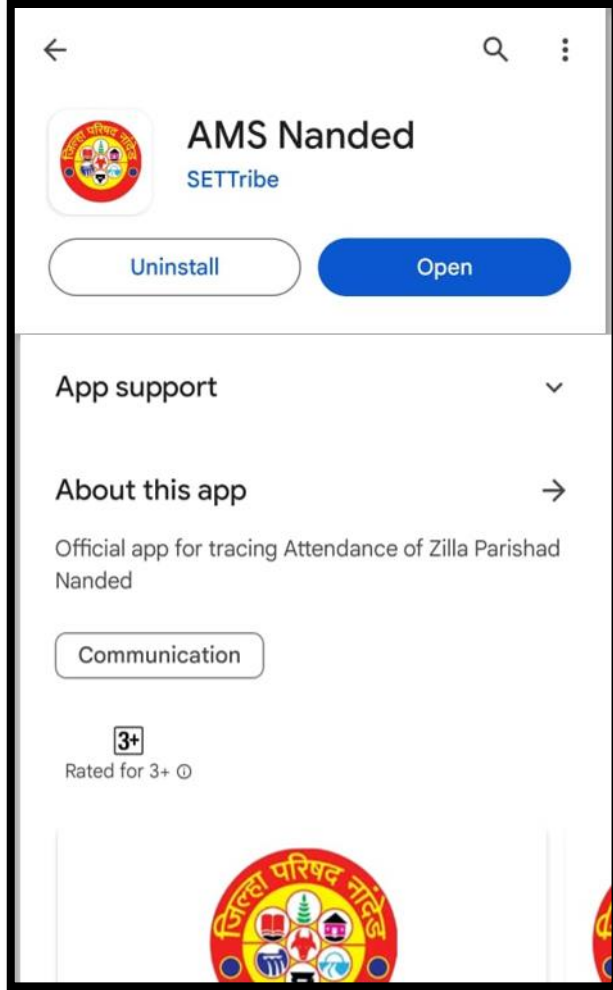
जिल्हा परिषद नांदेड

AMS Nanded

SETTribe

Uninstall

Open

App support

About this app

Official app for tracing Attendance of Zilla Parishad Nanded

Communication

3+

Rated for 3+ ⓘ

जिल्हा परिषद नांदेड